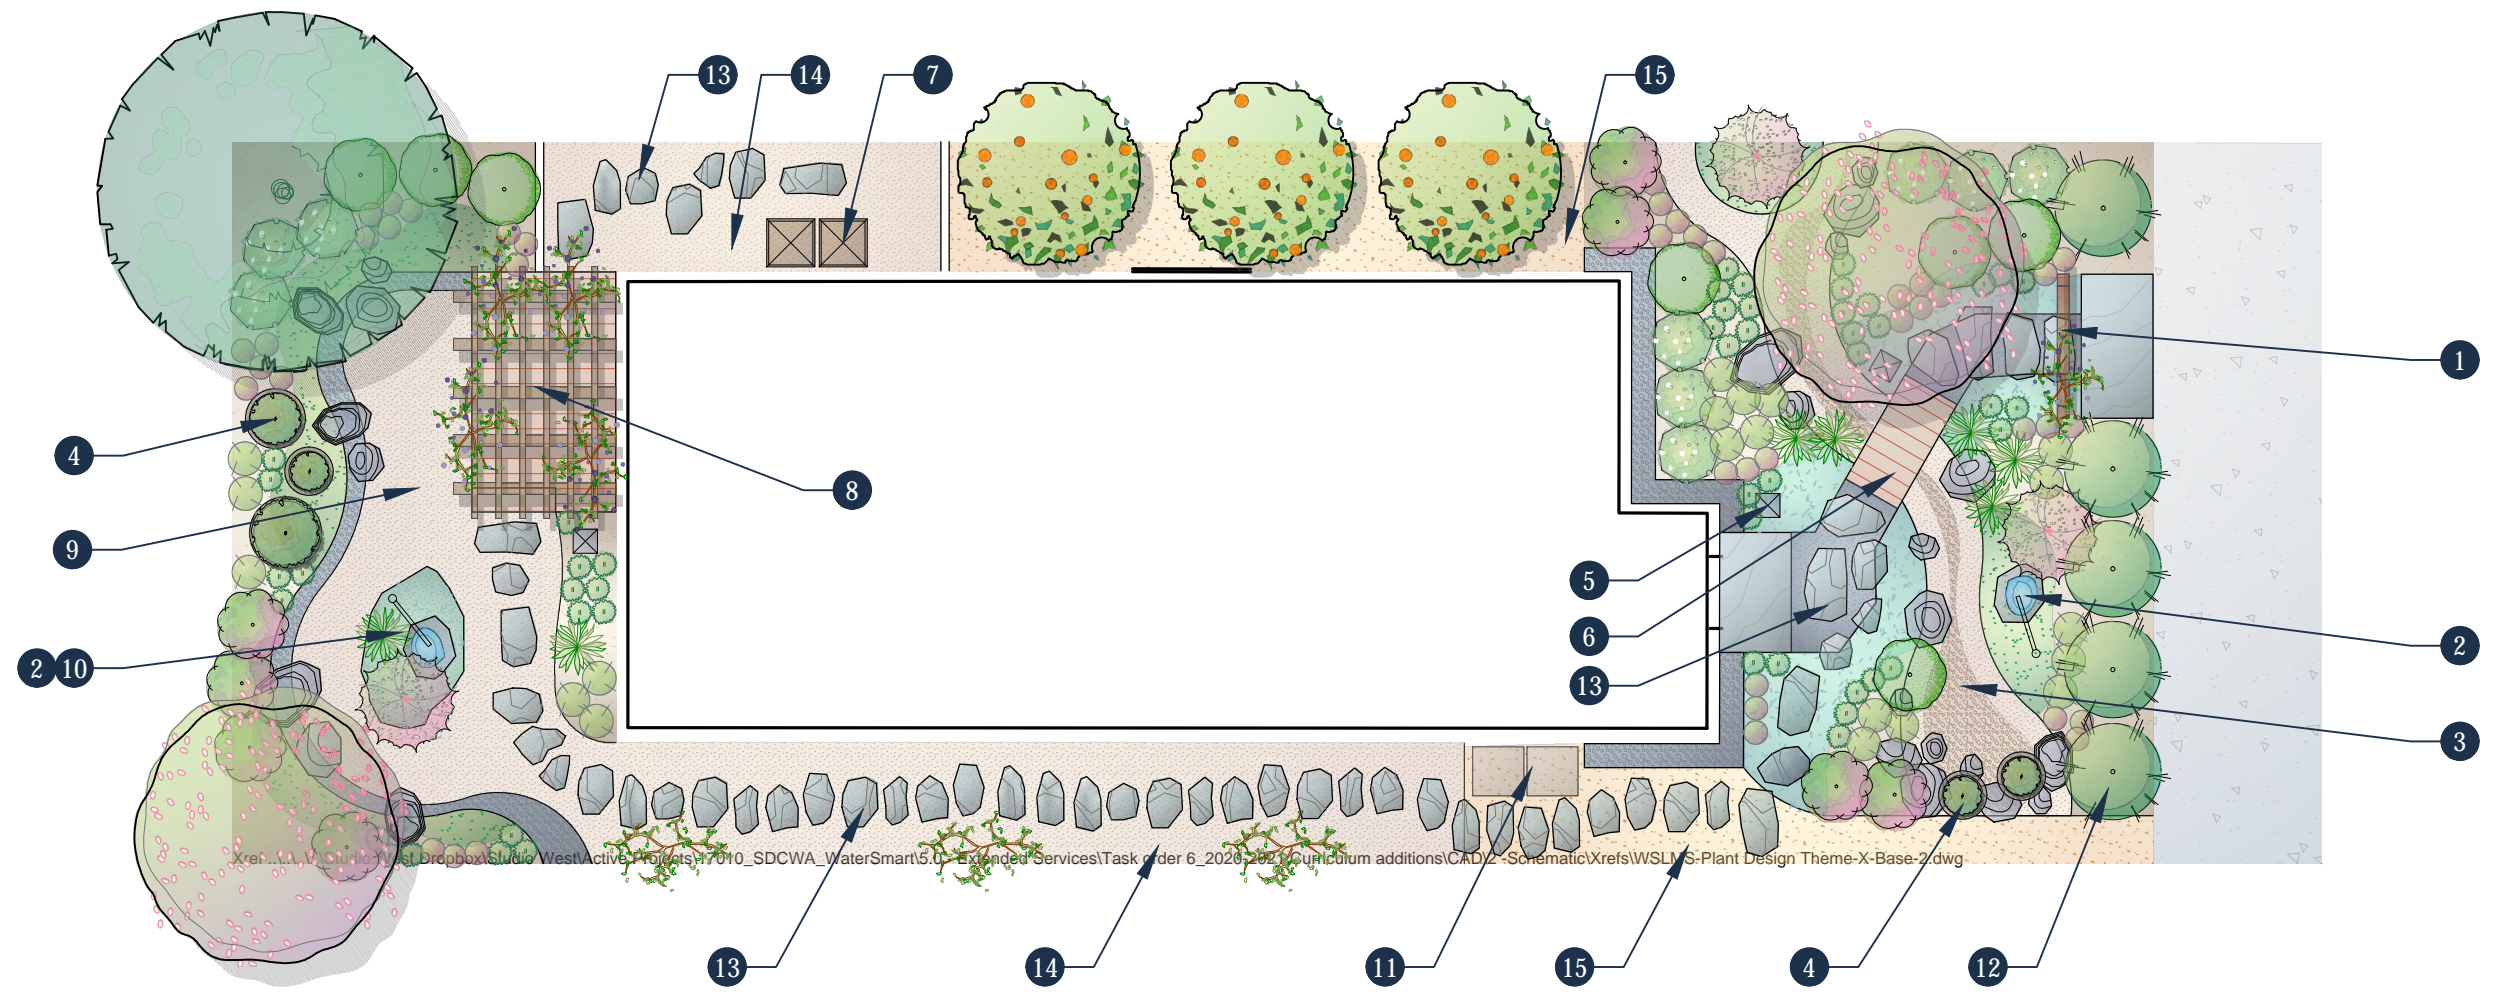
13
14
7
15
1
4
8
9
2
10
5
6
2
13
3
Xref ...\...\Studio West Dropbox\Studio West\Active Projects\17010_SDCWA_WaterSmart\5.0 - Extended Services\Task order 6_2020-2021 Curriculum additions\CAD\2 - Schematic\Xrefs\WSLMS-Plant Design Theme-X-Base-2.dwg
13
14
11
15
4
12